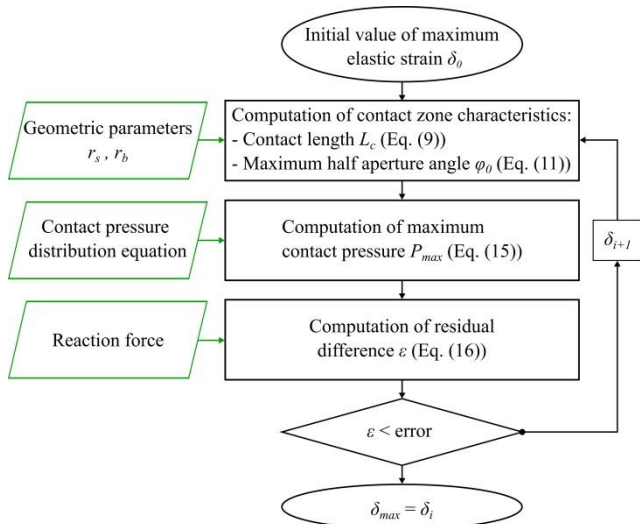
Initial value of maximum elastic strain $\delta_0$

Geometric parameters $r_s$ , $r_b$

Computation of contact zone characteristics:
- Contact length $L_c$ (Eq. (9))
- Maximum half aperture angle $\varphi_0$ (Eq. (11))

Contact pressure distribution equation

Computation of maximum contact pressure $P_{max}$ (Eq. (15))

$\delta_{i+1}$

Reaction force

Computation of residual difference $\varepsilon$ (Eq. (16))

$\varepsilon$ < error

$\delta_{max} = \delta_i$